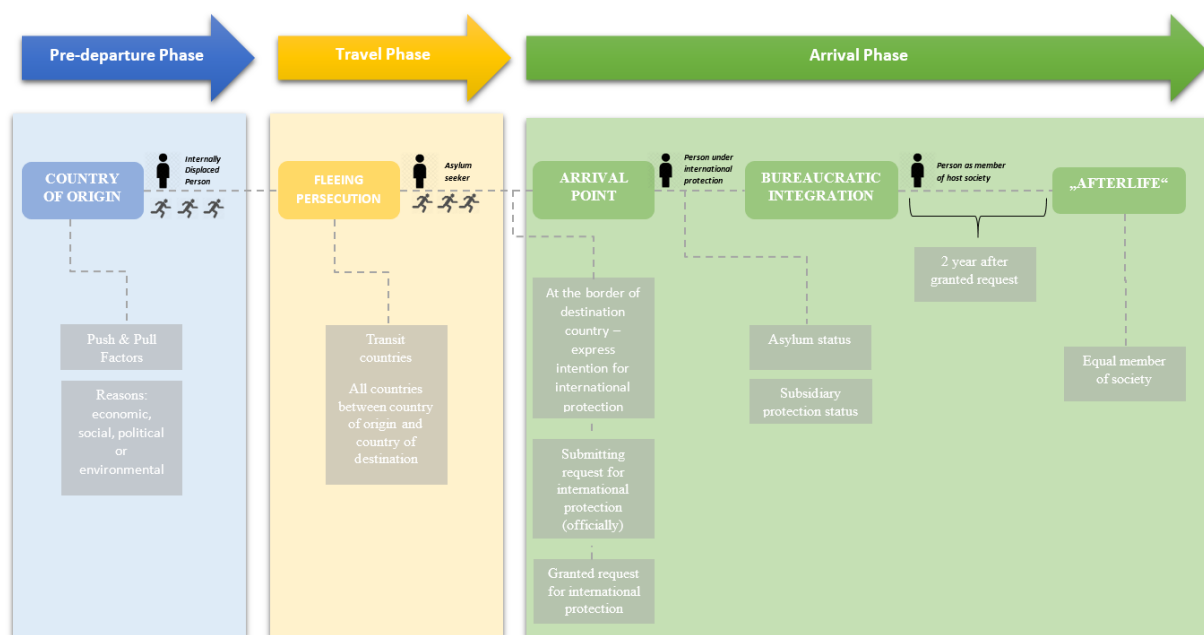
Pre-departure Phase

Travel Phase

Arrival Phase

COUNTRY OF ORIGIN

Internally Displaced Person

Push & Pull Factors

Reasons: economic, social, political or environmental

FLEEING PERSECUTION

Asylum seeker

Transit countries

All countries between country of origin and country of destination

ARRIVAL POINT

Person under international protection

At the border of destination country – express intention for international protection

Submitting request for international protection (officially)

Granted request for international protection

BUREAUCRATIC INTEGRATION

Asylum status

Subsidiary protection status

Person as member of host society

2 year after granted request

„AFTERLIFE“

Equal member of society